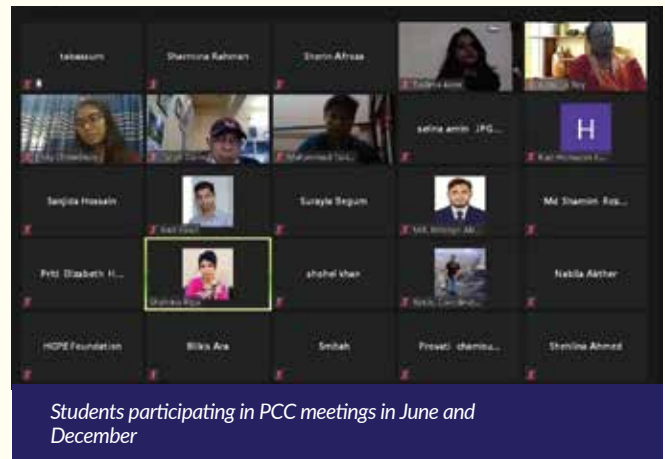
tabassum

Shamima Rahman

Sharin Afroza

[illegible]

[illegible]

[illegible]

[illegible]

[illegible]

selina amin JPG...

H

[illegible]

Sanjida Hossain

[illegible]

Surayia Begum

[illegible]

Md Shamim Ros...

Priti Elizabeth H...

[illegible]

shohel khan

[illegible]

Nabila Akther

HOPE Foundation

Bilkis Ara

Smitah

Provati chambu...

Shenlina Ahmed

Students participating in PCC meetings in June and December